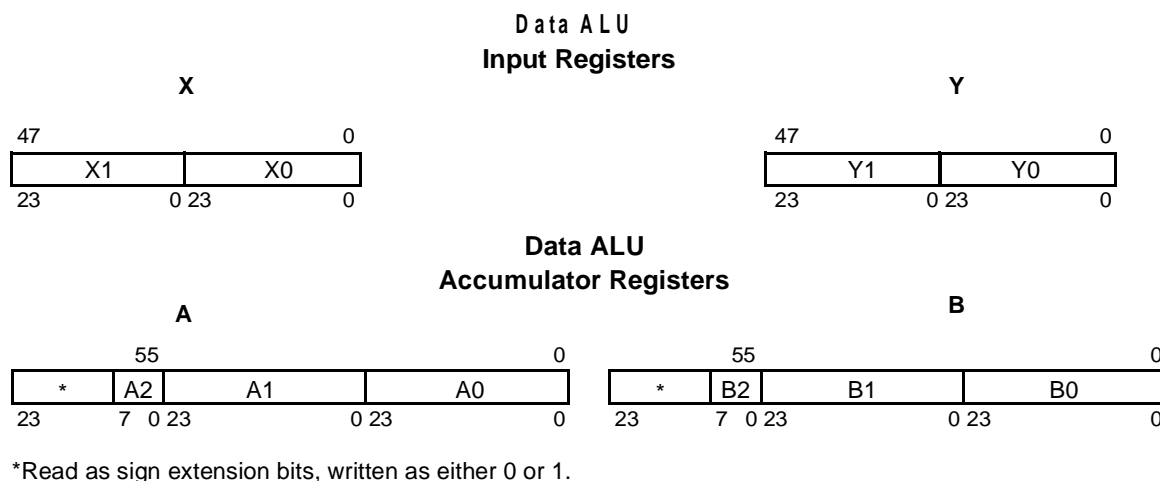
Data ALU
Input Registers

X

47 0

| X1 | X0 |
|---|---|

23 0 23 0

Y

47 0

| Y1 | Y0 |
|---|---|

23 0 23 0

Data ALU
Accumulator Registers

A

55 0

| * | A2 | A1 | A0 |
|---|---|---|---|

23 7 0 23 0 23 0

B

55 0

| * | B2 | B1 | B0 |
|---|---|---|---|

23 7 0 23 0 23 0

*Read as sign extension bits, written as either 0 or 1.